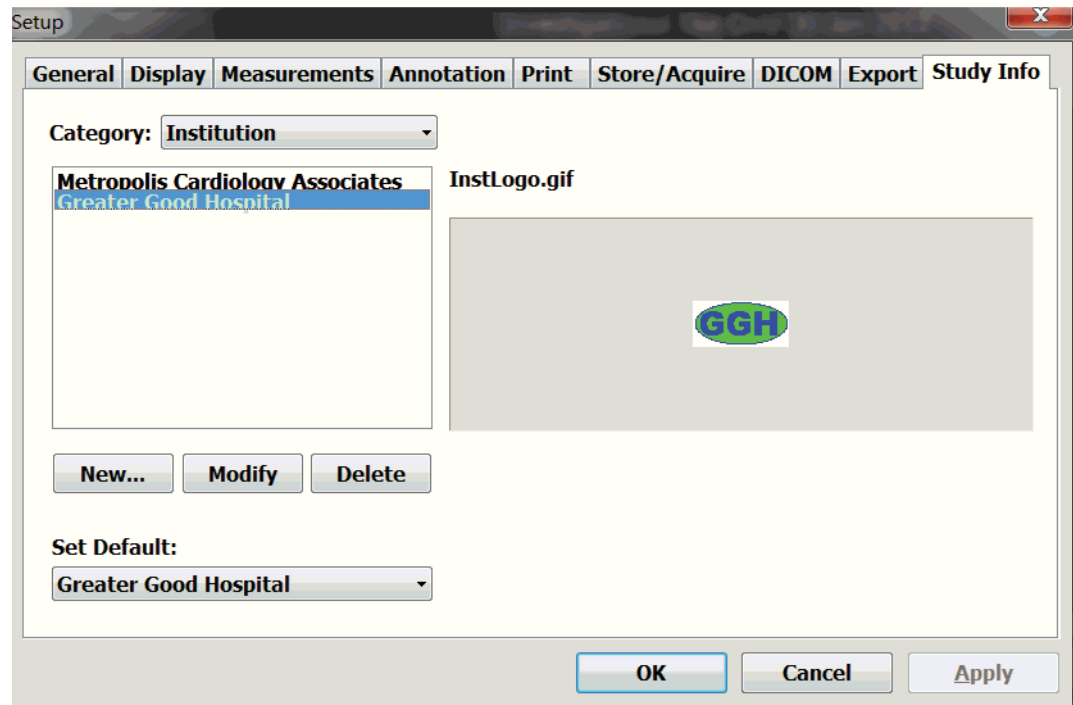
Setup

General | Display | Measurements | Annotation | Print | Store/Acquire | DICOM | Export | Study Info

Category: Institution

Metropolis Cardiology Associates
Greater Good Hospital

InstLogo.gif

GGH

New... Modify Delete

Set Default:
Greater Good Hospital

OK Cancel Apply